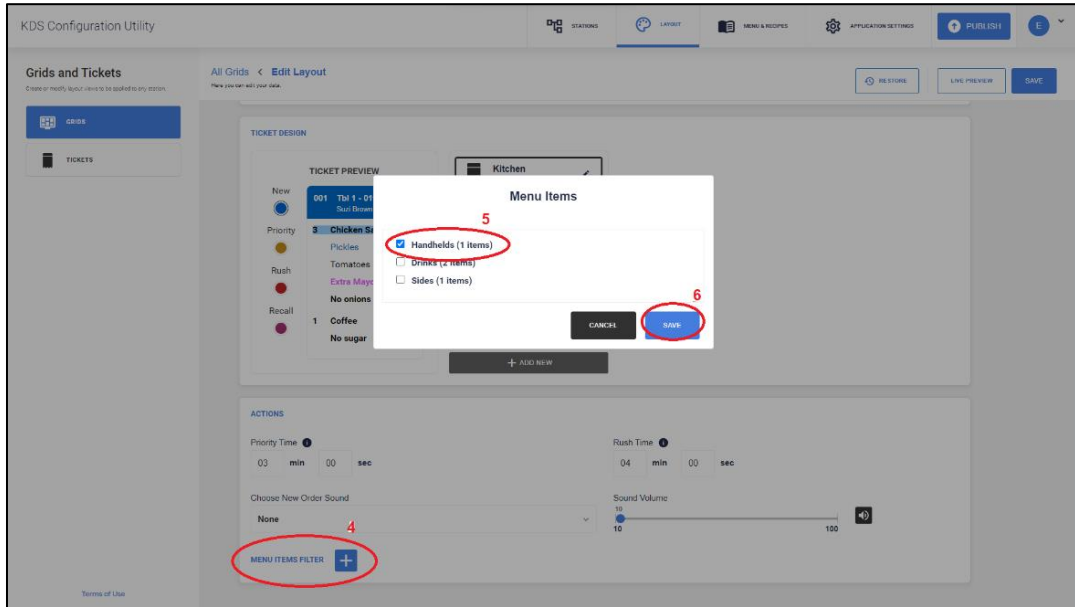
KDS Configuration Utility

STATIONS LAYOUT MENU & RECIPES APPLICATION SETTINGS PUBLISH E

Grids and Tickets
Create or modify layout views to be applied to any station.

GRIDS
TICKETS

All Grids < Edit Layout
Here you can edit your data.

RESTORE LIVE PREVIEW SAVE

TICKET DESIGN

TICKET PREVIEW
New
Priority
Rush
Recall

001 Tbl 1 - 01
Suzi Brown
3 Chicken Sa
Pickles
Tomatoes
Extra Mayo
No onions
1 Coffee
No sugar

Kitchen

+ ADD NEW

Menu Items
5
Handhelds (1 items)
Drinks (2 items)
Sides (1 items)
6
CANCEL SAVE

ACTIONS

Priority Time
03 min 00 sec

Rush Time
04 min 00 sec

Choose New Order Sound
None

Sound Volume
10
10 100

4
MENU ITEMS FILTER +

Terms of Use